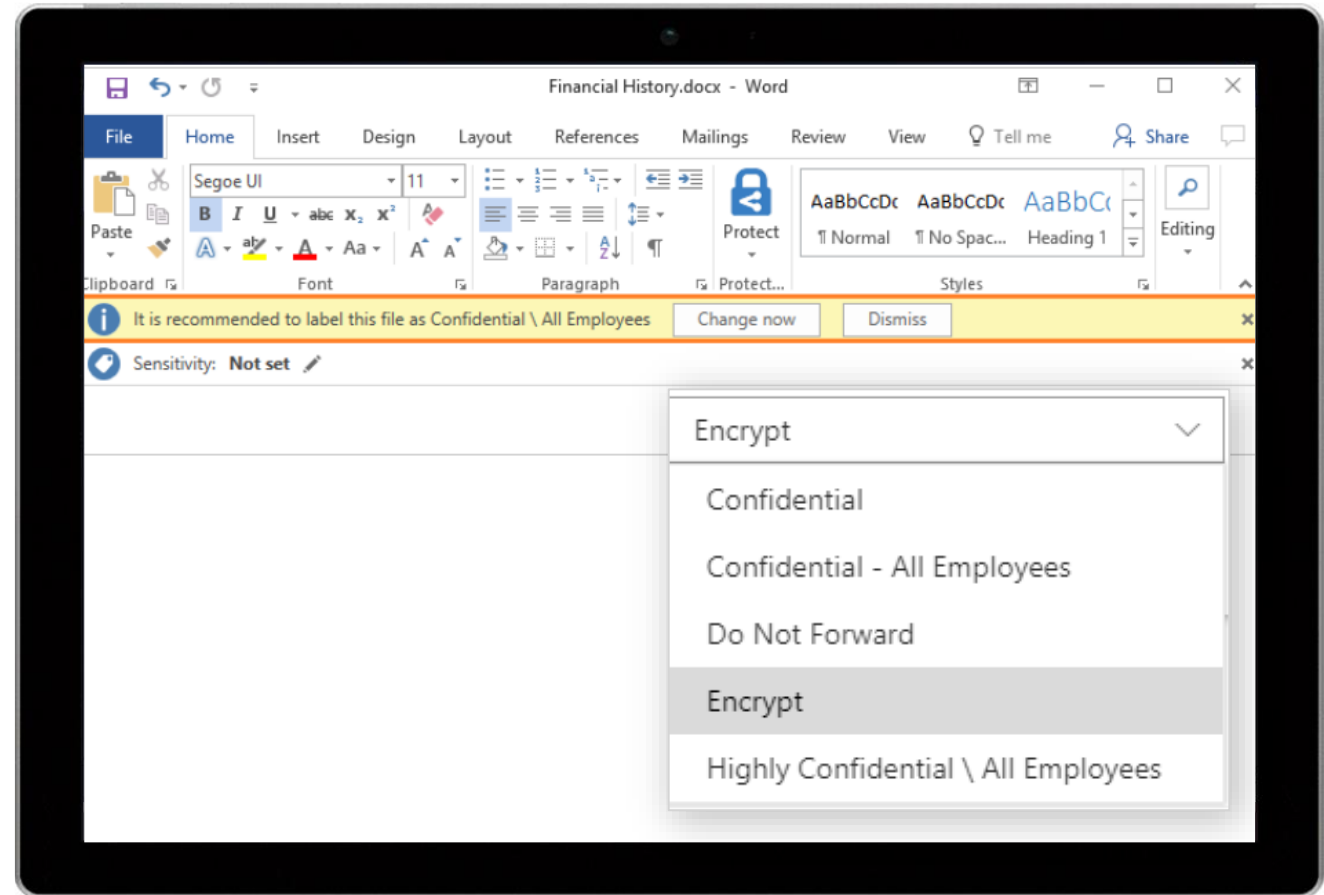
Financial History.docx - Word

File Home Insert Design Layout References Mailings Review View Tell me Share

Paste
Segoe UI 11
B I U abc $x_2$ $x^2$
Aa
Protect
AaBbCcDc ¶ Normal
AaBbCcDc ¶ No Spac...
AaBbCc Heading 1
Editing

Clipboard Font Paragraph Protect... Styles

It is recommended to label this file as Confidential \ All Employees Change now Dismiss

Sensitivity: Not set

Encrypt

Confidential
Confidential - All Employees
Do Not Forward
Encrypt
Highly Confidential \ All Employees